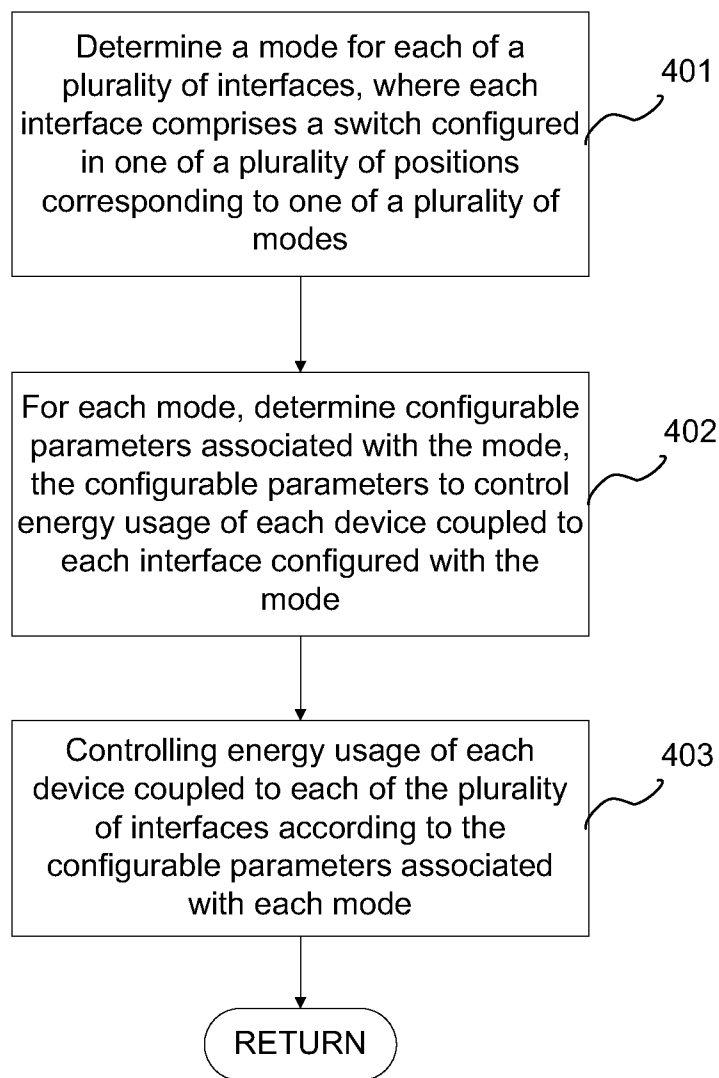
Determine a mode for each of a plurality of interfaces, where each interface comprises a switch configured in one of a plurality of positions corresponding to one of a plurality of modes

401

For each mode, determine configurable parameters associated with the mode, the configurable parameters to control energy usage of each device coupled to each interface configured with the mode

402

Controlling energy usage of each device coupled to each of the plurality of interfaces according to the configurable parameters associated with each mode

403

RETURN